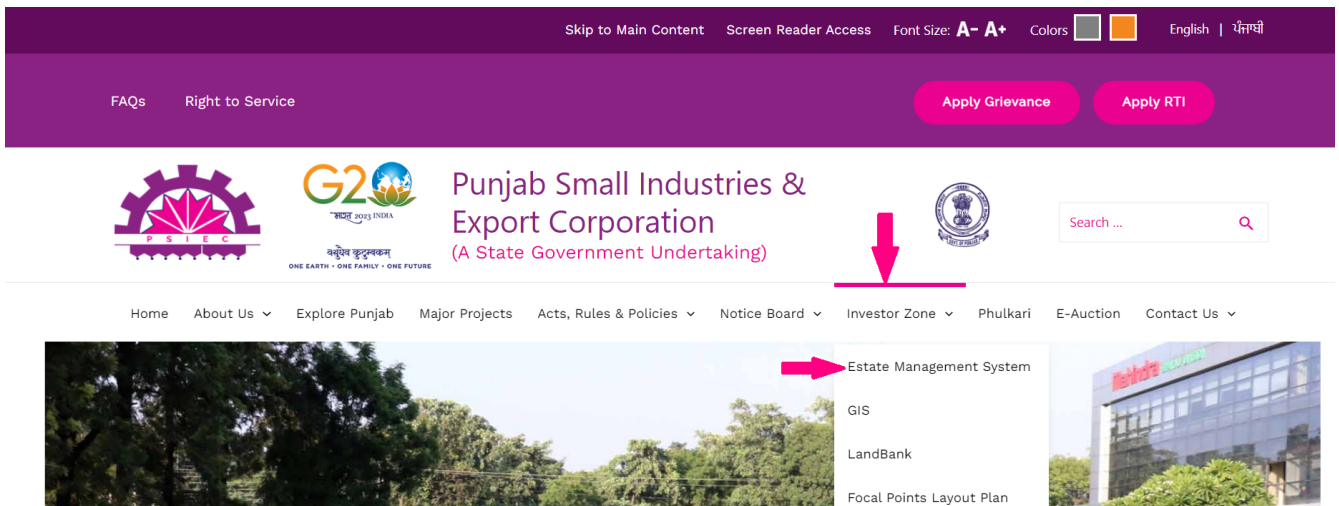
Skip to Main Content Screen Reader Access Font Size: A- A+ Colors English | ਪੰਜਾਬੀ

FAQs Right to Service

Apply Grievance Apply RTI

P S I E C

G20
भारत 2023 INDIA
वसुधैव कुटुम्बकम्
ONE EARTH • ONE FAMILY • ONE FUTURE

Punjab Small Industries & Export Corporation
(A State Government Undertaking)

Search ...

Home About Us Explore Punjab Major Projects Acts, Rules & Policies Notice Board Investor Zone Phulkari E-Auction Contact Us

Estate Management System
GIS
LandBank
Focal Points Layout Plan

Mahindra